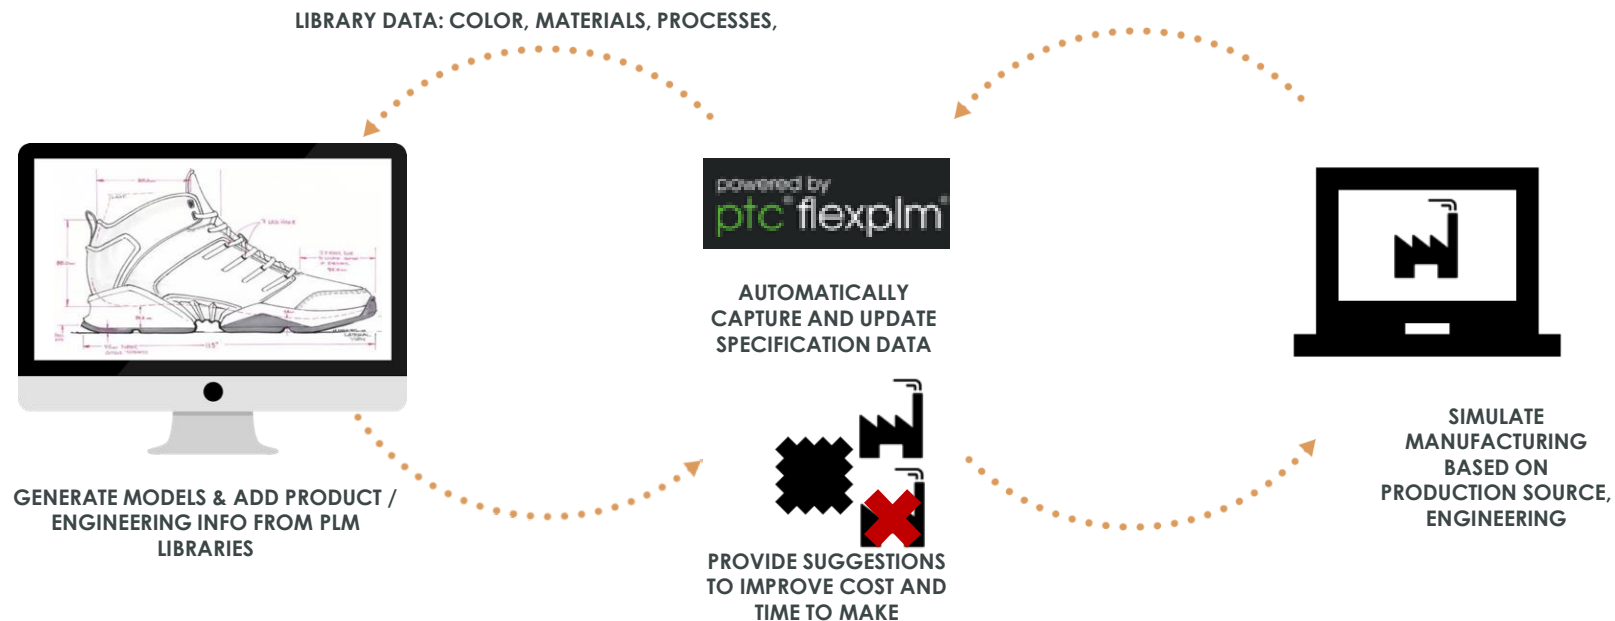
LIBRARY DATA: COLOR, MATERIALS, PROCESSES,

powered by
ptc flexplm

AUTOMATICALLY CAPTURE AND UPDATE SPECIFICATION DATA

GENERATE MODELS & ADD PRODUCT / ENGINEERING INFO FROM PLM LIBRARIES

PROVIDE SUGGESTIONS TO IMPROVE COST AND TIME TO MAKE

SIMULATE MANUFACTURING BASED ON PRODUCTION SOURCE, ENGINEERING